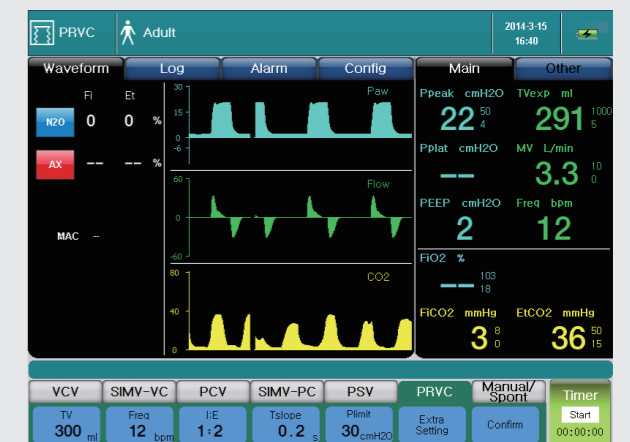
PRVC
Adult
2014-3-15
16:40

Waveform
Log
Alarm
Config

Fi
Et
N2O
0
0
%
AX
--
--
%
MAC --

30
15
0
-6
Paw
60
0
-60
Flow
80
40
0
CO2

Main
Other
Ppeak cmH2O
22
50
4
TVexp ml
291
1000
5
Pplat cmH2O
--
MV L/min
3.3
10
0
PEEP cmH2O
2
Freq bpm
12
FiO2 %
--
103
18
FiCO2 mmHg
3
8
0
EtCO2 mmHg
36
50
15

VCV
SIMV-VC
PCV
SIMV-PC
PSV
PRVC
Manual/Spont
Timer
Start
00:00:00
TV
300 ml
Freq
12 bpm
I:E
1:2
Tslope
0.2 s
Plimit
30 cmH2O
Extra Setting
Confirm